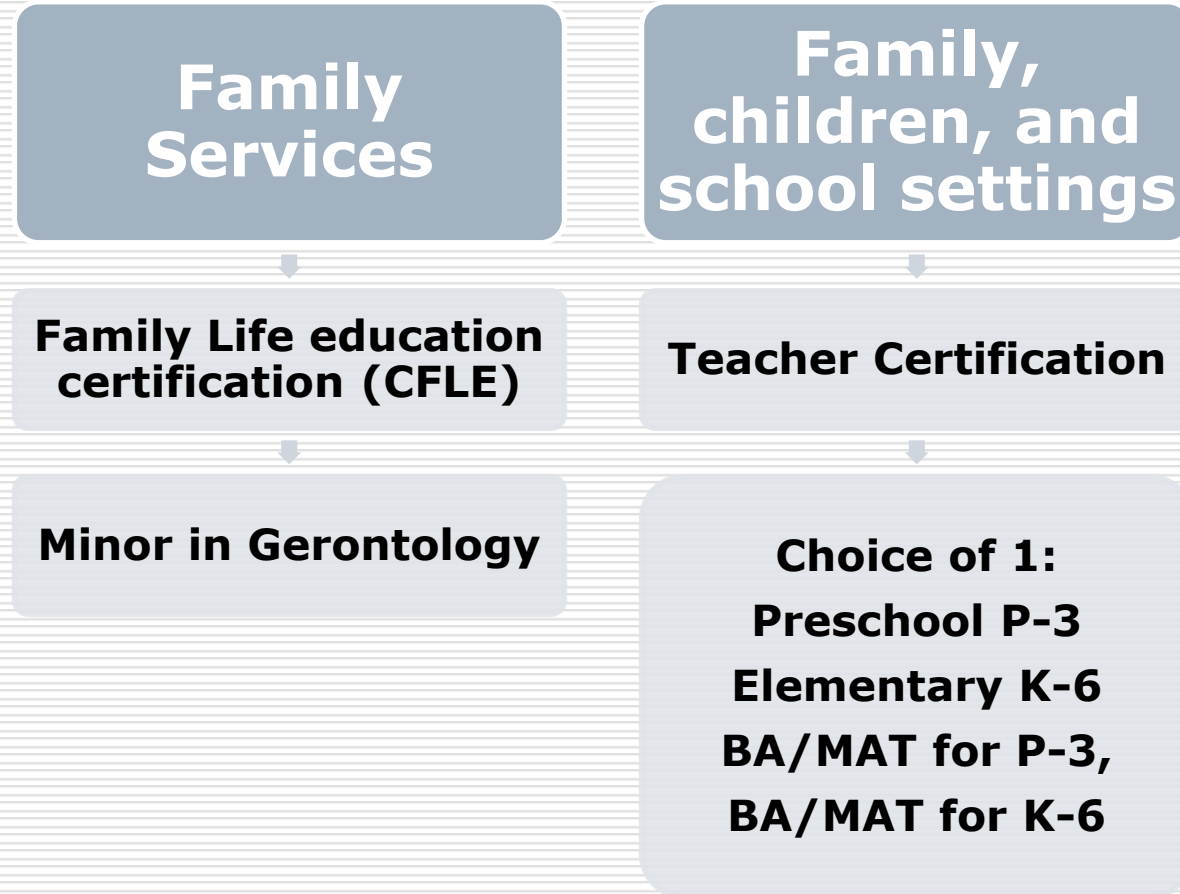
Family Services

Family Life education certification (CFLE)

Minor in Gerontology

Family, children, and school settings

Teacher Certification

Choice of 1:
Preschool P-3
Elementary K-6
BA/MAT for P-3,
BA/MAT for K-6